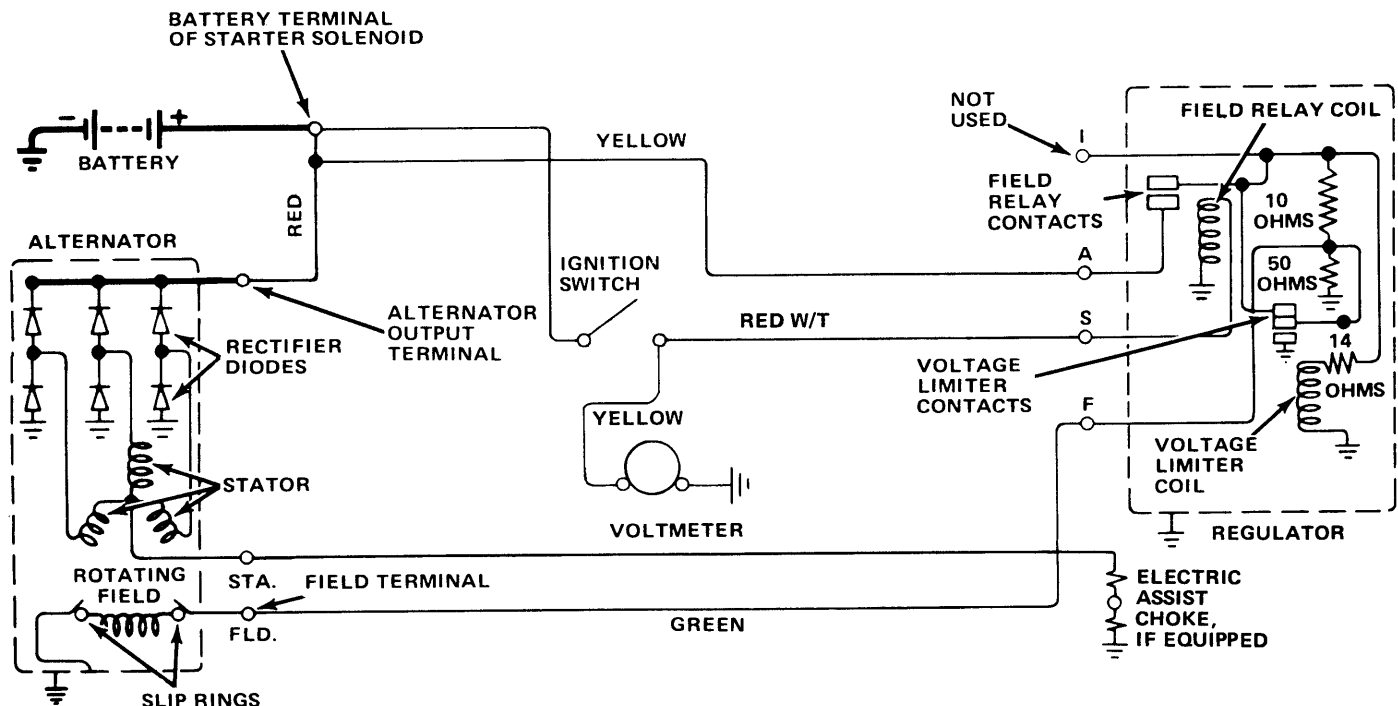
BATTERY TERMINAL OF STARTER SOLENOID

BATTERY

YELLOW

NOT USED

I

FIELD RELAY COIL

FIELD RELAY CONTACTS

10 OHMS

RED

ALTERNATOR

A

50 OHMS

IGNITION SWITCH

ALTERNATOR OUTPUT TERMINAL

RED W/T

S

RECTIFIER DIODES

14 OHMS

VOLTAGE LIMITER CONTACTS

F

YELLOW

VOLTAGE LIMITER COIL

STATOR

VOLTMETER

REGULATOR

ROTATING FIELD

STA.

FIELD TERMINAL

ELECTRIC ASSIST CHOKE, IF EQUIPPED

FLD.

GREEN

SLIP RINGS